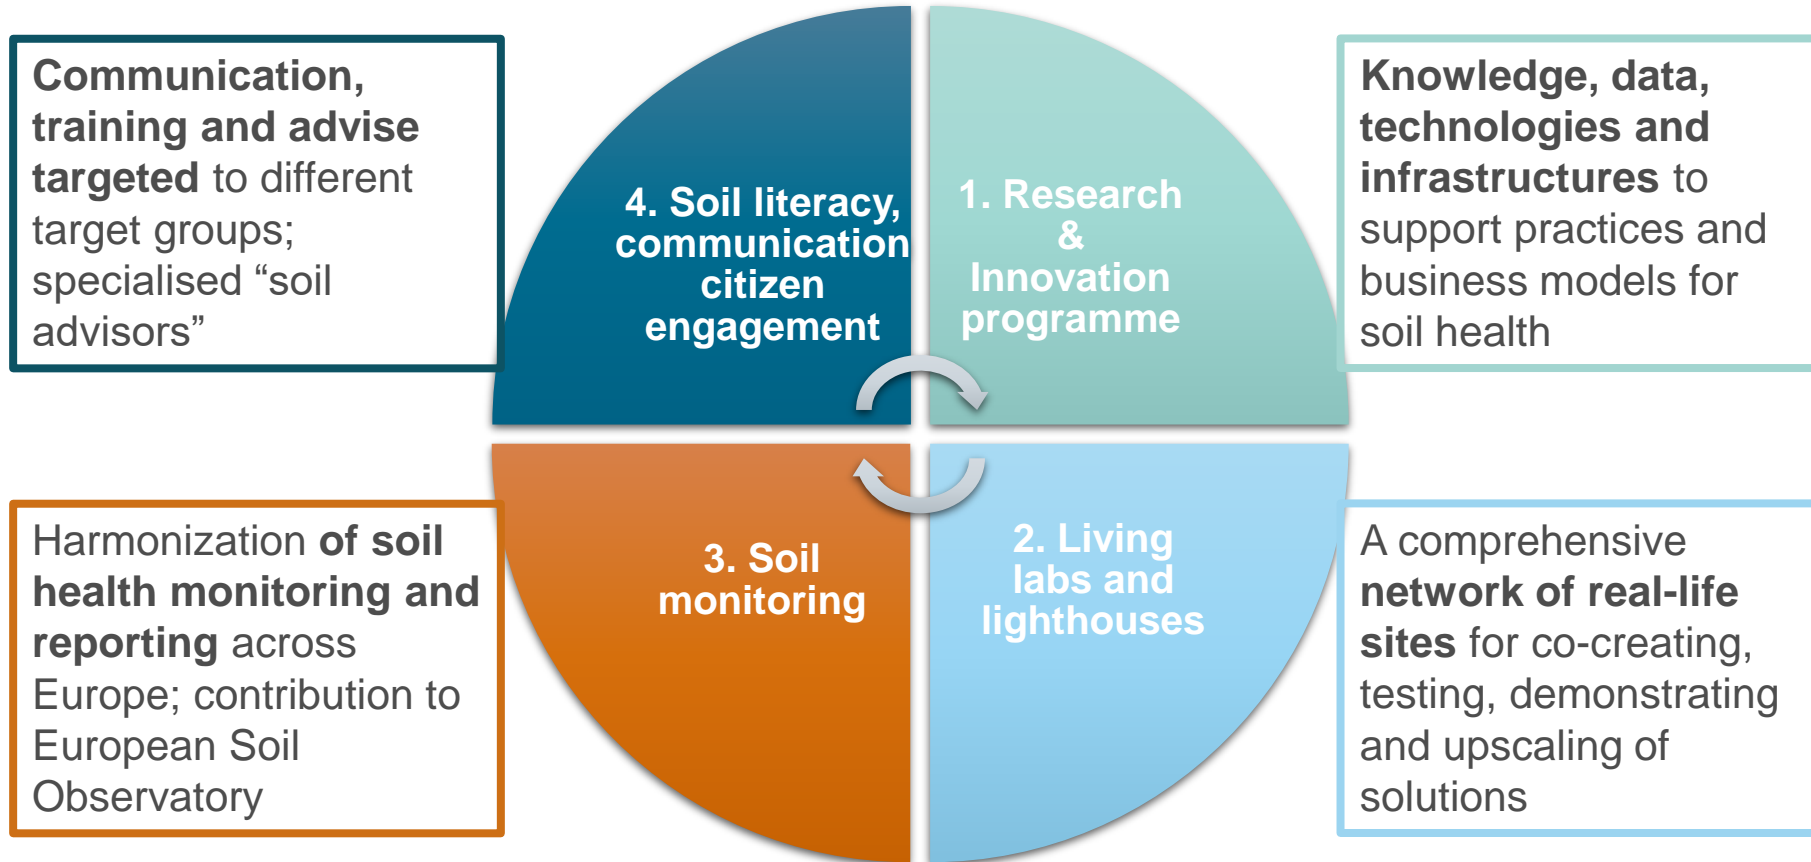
**Communication, training and advise targeted** to different target groups; specialised “soil advisors”

**Knowledge, data, technologies and infrastructures** to support practices and business models for soil health

4. Soil literacy, communication citizen engagement

1. Research & Innovation programme

3. Soil monitoring

2. Living labs and lighthouses

Harmonization **of soil health monitoring and reporting** across Europe; contribution to European Soil Observatory

A comprehensive **network of real-life sites** for co-creating, testing, demonstrating and upscaling of solutions